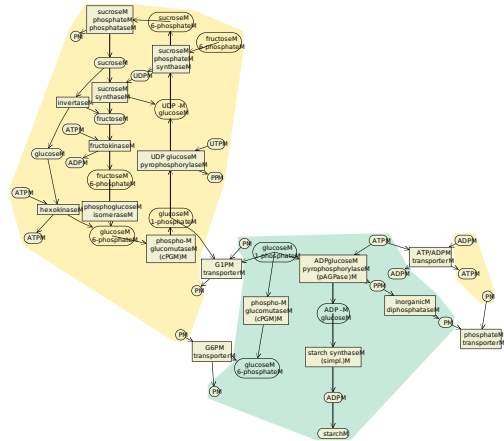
sucroseM phosphateM phosphataseM
sucroseM 6-phosphateM
PiM
sucroseM
fructoseM 6-phosphateM
sucroseM phosphateM synthaseM
UDPM
sucroseM synthaseM
invertaseM
UDP -M glucoseM
fructoseM
ATPM
fructokinaseM
glucoseM
ADPM
UTPM
UDP glucoseM pyrophosphorylaseM
PPiM
fructoseM 6-phosphateM
ATPM
hexokinaseM
phosphoglucoseM isomeraseM
glucoseM 1-phosphateM
ATPM
glucoseM 6-phosphateM
phospho-M glucomutaseM (cPGM)M
PiM
glucoseM 1-phosphateM
ATPM
ADPglucoseM pyrophosphorylaseM (pAGPase)M
ATP/ADPM transporterM
ADPM
G1PM transporterM
ADPM
ATPM
PiM
PPiM
phospho-M glucomutaseM (pPGM)M
ADP -M glucoseM
inorganicM diphosphataseM
PiM
PiM
phosphateM transporterM
PiM
G6PM transporterM
starch synthaseM (simpl.)M
glucoseM 6-phosphateM
PiM
ADPM
starchM